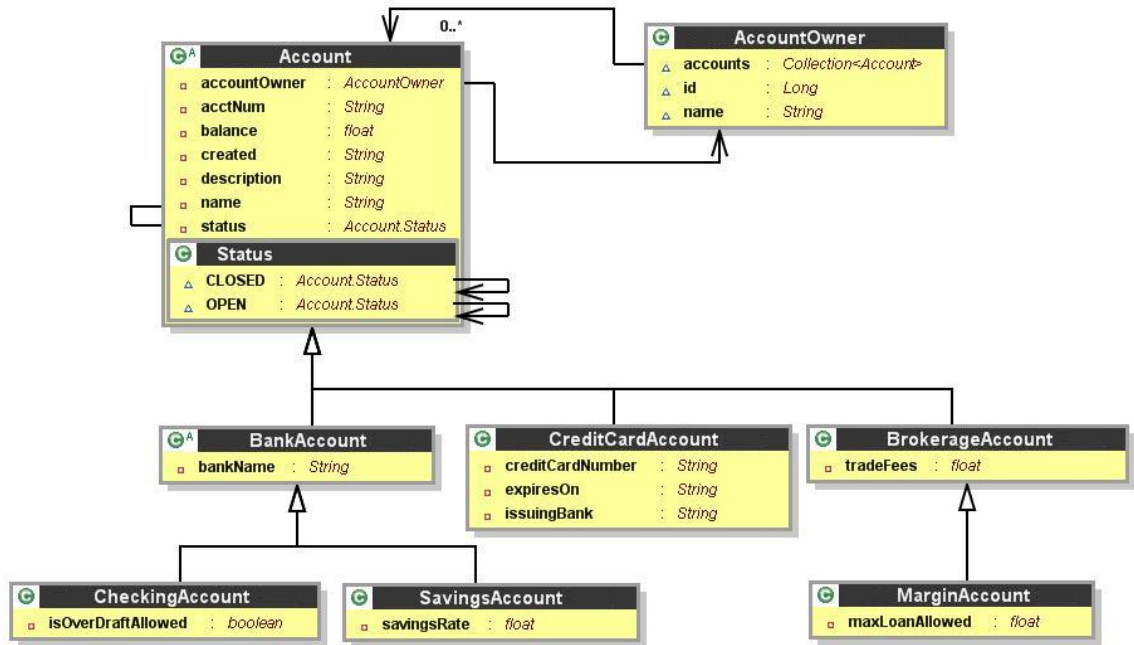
0..*

Account
accountOwner : AccountOwner
acctNum : String
balance : float
created : String
description : String
name : String
status : Account.Status

Status
CLOSED : Account.Status
OPEN : Account.Status

AccountOwner
accounts : Collection<Account>
id : Long
name : String

BankAccount
bankName : String

CreditCardAccount
creditCardNumber : String
expiresOn : String
issuingBank : String

BrokerageAccount
tradeFees : float

CheckingAccount
isOverDraftAllowed : boolean

SavingsAccount
savingsRate : float

MarginAccount
maxLoanAllowed : float